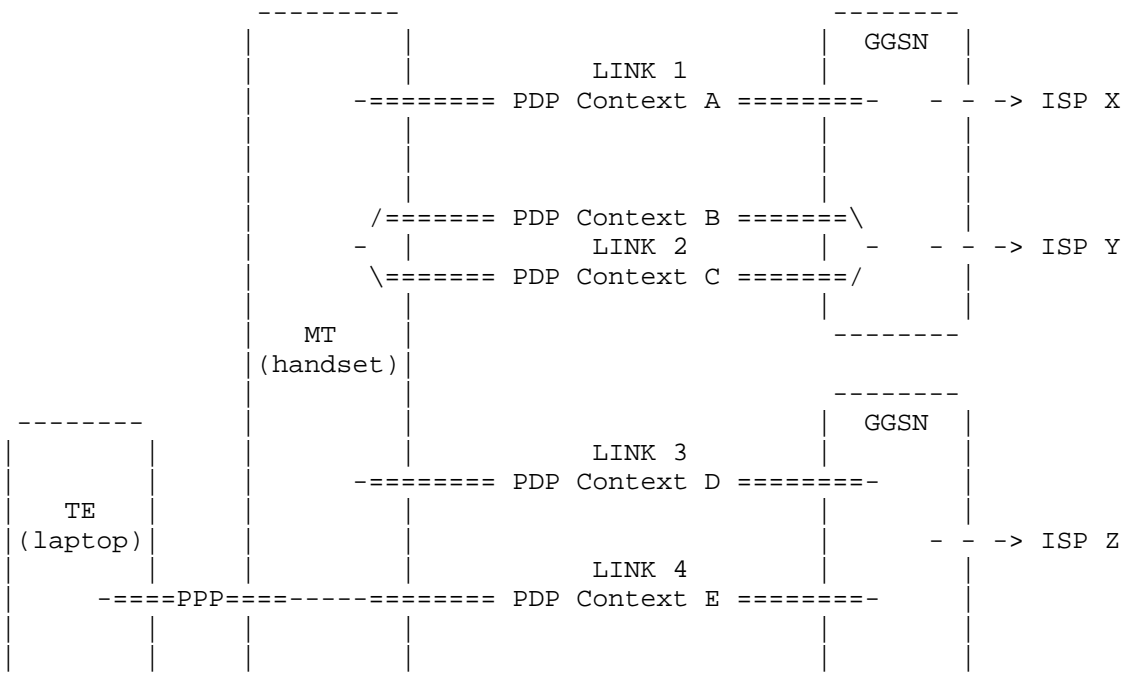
GGSN

LINK 1

-======== PDP Context A ========- - - -> ISP X

/======= PDP Context B =======\

- LINK 2 - - - -> ISP Y

\======= PDP Context C =======/

MT (handset)

GGSN

LINK 3

-======== PDP Context D ========-

TE (laptop)

- - -> ISP Z

LINK 4

-====PPP====------------ PDP Context E ========-